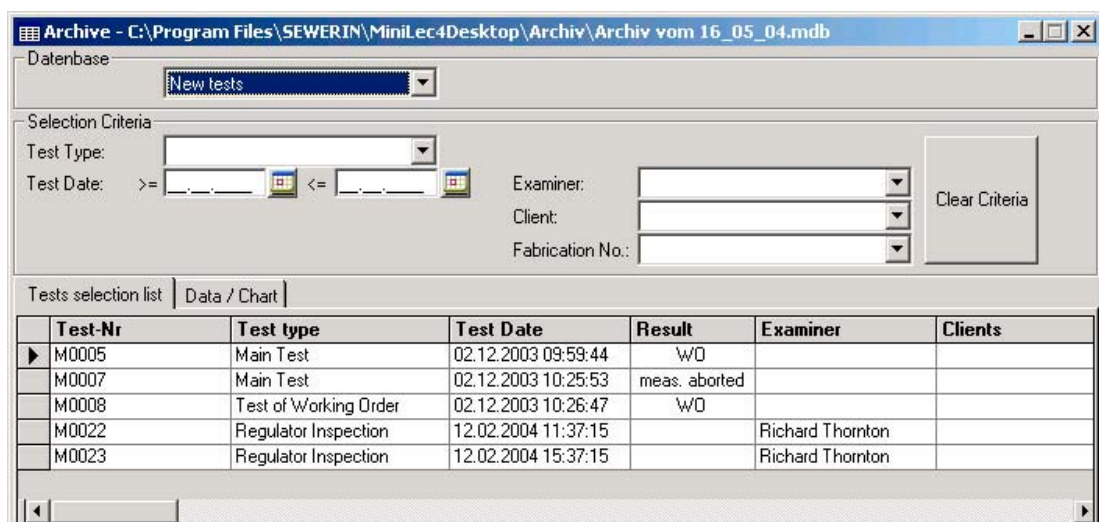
Archive - C:\Program Files\SEWERIN\MiniLec4Desktop\Archiv\Archiv vom 16_05_04.mdb

Datenbase
New tests

Selection Criteria
Test Type:
Test Date: >= __.__.____ <= __.__.____
Examiner:
Client:
Fabrication No.:
Clear Criteria

Tests selection list | Data / Chart

| Test-Nr | Test type | Test Date | Result | Examiner | Clients |
|---|---|---|---|---|---|
| M0005 | Main Test | 02.12.2003 09:59:44 | WO | | |
| M0007 | Main Test | 02.12.2003 10:25:53 | meas. aborted | | |
| M0008 | Test of Working Order | 02.12.2003 10:26:47 | WO | | |
| M0022 | Regulator Inspection | 12.02.2004 11:37:15 | | Richard Thornton | |
| M0023 | Regulator Inspection | 12.02.2004 15:37:15 | | Richard Thornton | |